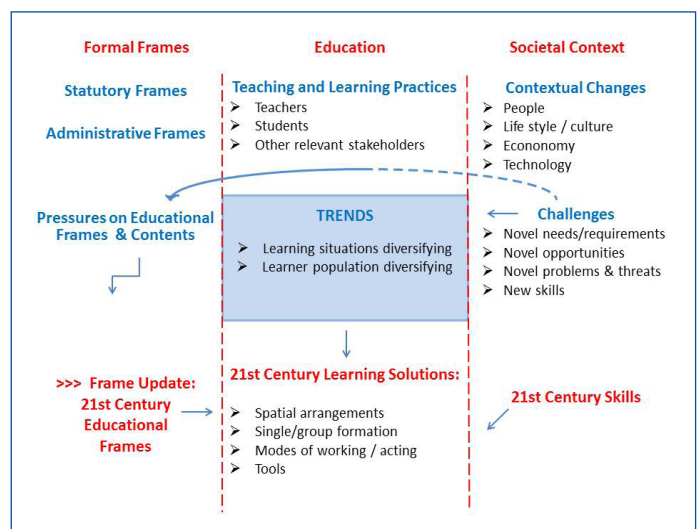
Formal Frames

Statutory Frames

Administrative Frames

Pressures on Educational Frames & Contents

>>> Frame Update: 21st Century Educational Frames

Education

Teaching and Learning Practices
- Teachers
- Students
- Other relevant stakeholders

TRENDS
- Learning situations diversifying
- Learner population diversifying

21st Century Learning Solutions:
- Spatial arrangements
- Single/group formation
- Modes of working / acting
- Tools

Societal Context

Contextual Changes
- People
- Life style / culture
- Econonomy
- Technology

Challenges
- Novel needs/requirements
- Novel opportunities
- Novel problems & threats
- New skills

21st Century Skills